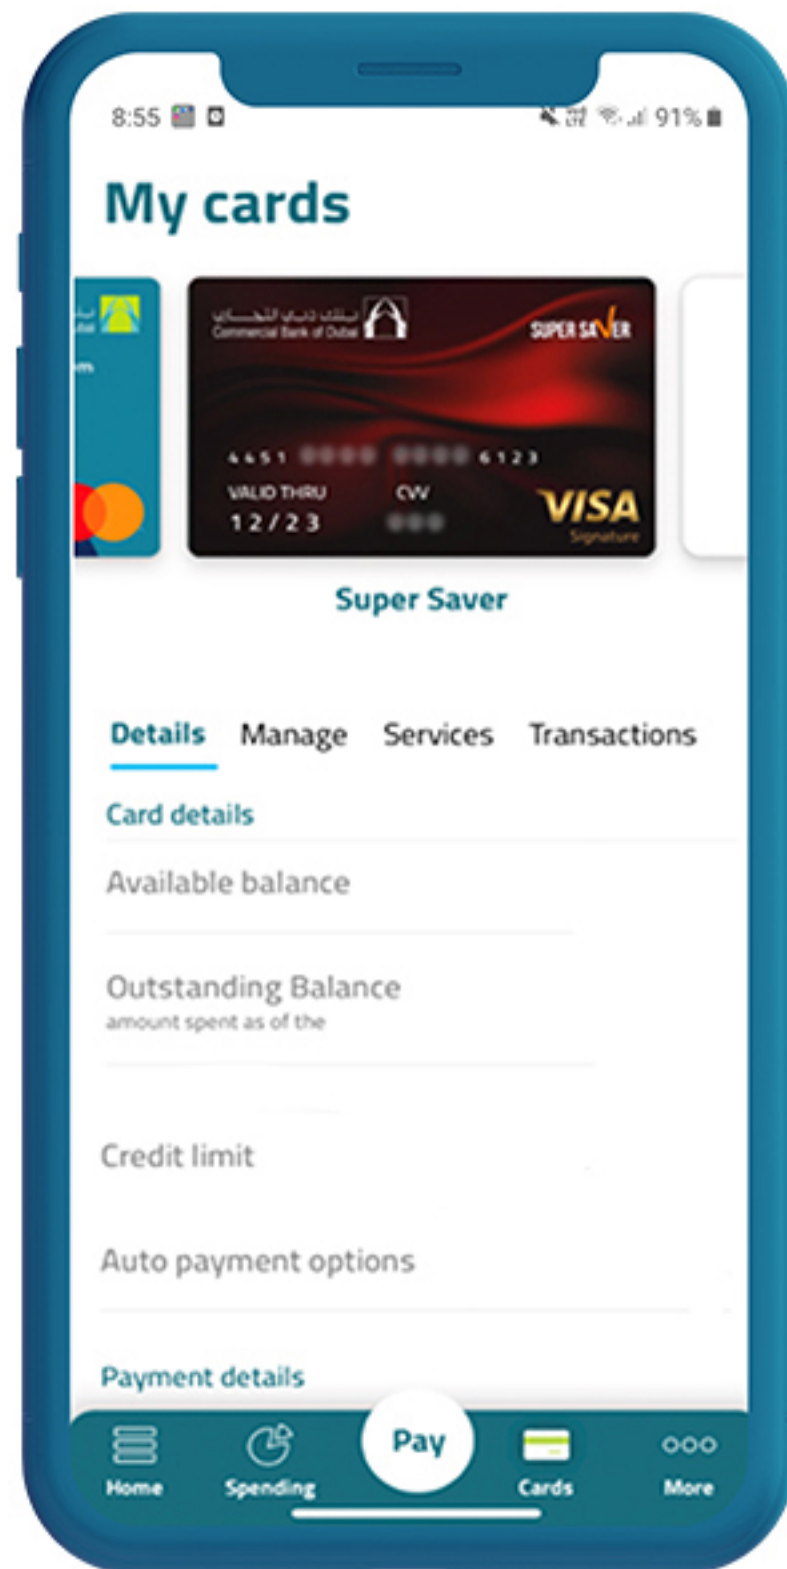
8:55 91%

My cards

بنك دبي التجاري
Commercial Bank of Dubai
SUPER SAVER
4451 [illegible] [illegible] 6123
VALID THRU 12/23
CVV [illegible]
VISA Signature

Super Saver

Details Manage Services Transactions

Card details

Available balance

Outstanding Balance
amount spent as of the

Credit limit

Auto payment options

Payment details

Home Spending Pay Cards More